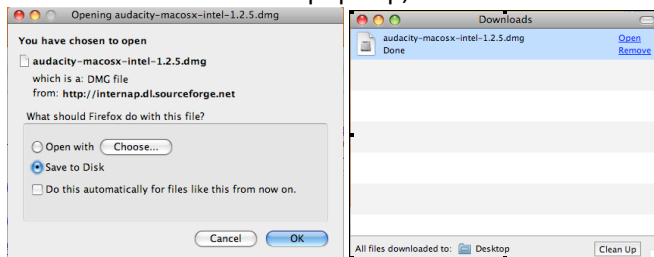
Opening audacity-macosx-intel-1.2.5.dmg

You have chosen to open

audacity-macosx-intel-1.2.5.dmg

which is a: DMG file

from: http://internap.dl.sourceforge.net

What should Firefox do with this file?

Open with Choose...

Save to Disk

Do this automatically for files like this from now on.

Cancel OK

Downloads

audacity-macosx-intel-1.2.5.dmg

Done

Open

Remove

All files downloaded to: Desktop

Clean Up